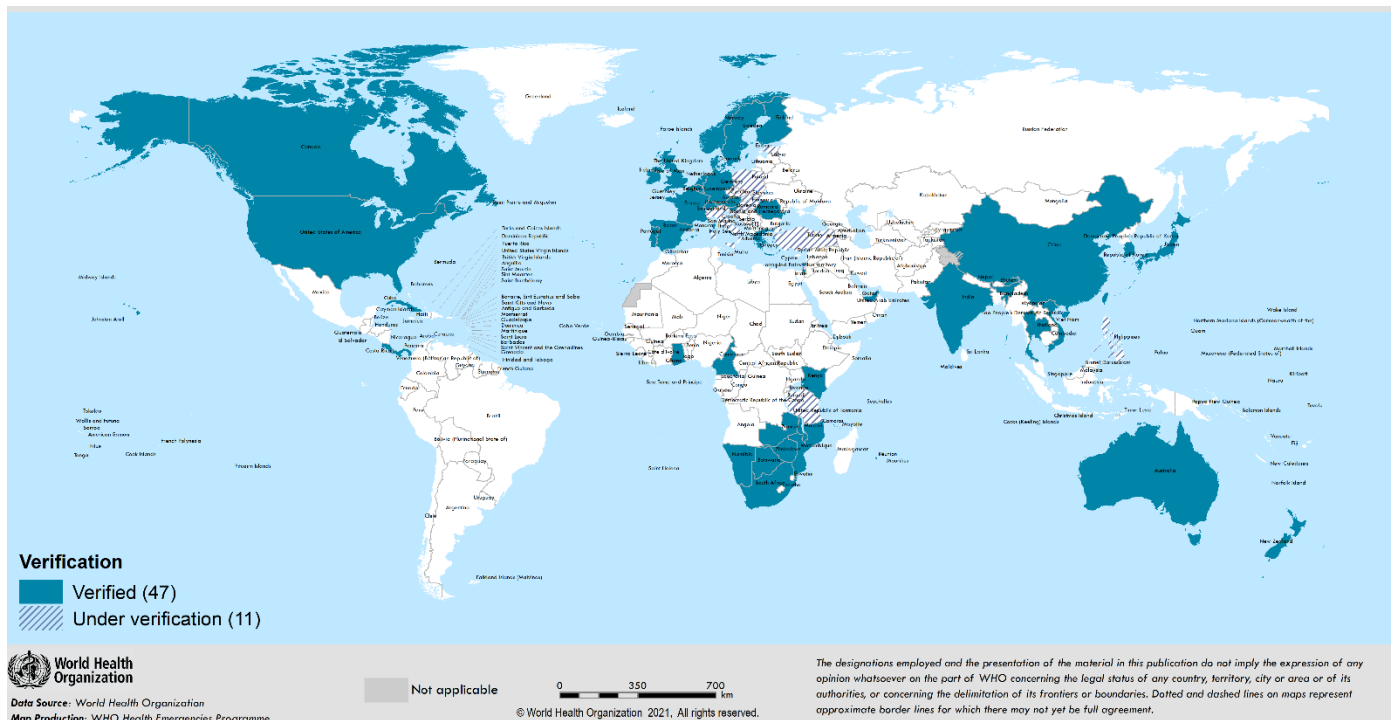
Greenland
Iceland
Faroe Islands
Russian Federation
Canada
United States of America
Saint Pierre and Miquelon
Bermuda
Bahamas
Mexico
Cuba
Cayman Islands
Belize
Honduras
Jamaica
Haiti
Guatemala
El Salvador
Nicaragua
Costa Rica
Panama
Venezuela (Bolivarian Republic of)
Guyana
Suriname
French Guiana
Colombia
Ecuador
Peru
Brazil
Bolivia (Plurinational State of)
Paraguay
Chile
Argentina
Uruguay
Falkland Islands (Malvinas)
Turks and Caicos Islands
Dominican Republic
Puerto Rico
United States Virgin Islands
British Virgin Islands
Anguilla
Saint Maarten
Saint Martin
Saint Barthélemy
Bonaire, Sint Eustatius and Saba
Saint Kitts and Nevis
Antigua and Barbuda
Montserrat
Guadeloupe
Dominica
Martinique
Saint Lucia
Barbados
Saint Vincent and the Grenadines
Grenada
Trinidad and Tobago
Curaçao
Aruba
Midway Island
Johnston Atoll
Tokelau
Wallis and Futuna
Samoa
American Samoa
Niue
Tonga
Cook Islands
French Polynesia
Pitcairn Islands
Mauritania
Mali
Niger
Chad
Sudan
Eritrea
Yemen
Oman
Algeria
Libya
Egypt
Morocco
Senegal
Gambia
Guinea-Bissau
Guinea
Sierra Leone
Liberia
Côte d'Ivoire
Ghana
Togo
Benin
Burkina Faso
Nigeria
Cameroon
Central African Republic
South Sudan
Ethiopia
Djibouti
Somalia
Kenya
Uganda
Rwanda
Burundi
United Republic of Tanzania
Congo
Gabon
Equatorial Guinea
Sao Tome and Principe
Democratic Republic of the Congo
Angola
Zambia
Malawi
Mozambique
Zimbabwe
Namibia
Botswana
South Africa
Eswatini
Lesotho
Madagascar
Comoros
Mayotte
Mauritius
Réunion
Seychelles
Cabo Verde
Saint Helena
Ireland
United Kingdom
Isle of Man
Netherlands
Belgium
Luxembourg
France
Spain
Portugal
Andorra
Monaco
Italy
Malta
Gibraltar
Guernsey
Jersey
Germany
Denmark
Norway
Sweden
Finland
Estonia
Latvia
Lithuania
Poland
Belarus
Ukraine
Republic of Moldova
Romania
Bulgaria
Greece
Cyprus
Turkey
Georgia
Armenia
Azerbaijan
Syrian Arab Republic
Lebanon
Israel
Jordan
Iraq
Kuwait
Saudi Arabia
Bahrain
Qatar
United Arab Emirates
Iran (Islamic Republic of)
Turkmenistan
Uzbekistan
Kazakhstan
Kyrgyzstan
Tajikistan
Afghanistan
Pakistan
India
Nepal
Bhutan
Bangladesh
Sri Lanka
Maldives
Mongolia
China
Democratic People's Republic of Korea
Republic of Korea
Japan
Myanmar
Lao People's Democratic Republic
Thailand
Viet Nam
Cambodia
Philippines
Malaysia
Singapore
Brunei Darussalam
Indonesia
Timor-Leste
Christmas Island
Cocos (Keeling) Islands
Papua New Guinea
Solomon Islands
Australia
New Zealand
New Caledonia
Vanuatu
Fiji
Norfolk Island
Palau
Guam
Northern Mariana Islands (Commonwealth of the)
Wake Island
Micronesia (Federated States of)
Marshall Islands
Nauru
Kiribati
Tuvalu

Verification
Verified (47)
Under verification (11)

World Health Organization
Data Source: World Health Organization
Map Production: WHO Health Emergencies Programme
Not applicable
0 350 700 km
© World Health Organization 2021, All rights reserved.

The designations employed and the presentation of the material in this publication do not imply the expression of any opinion whatsoever on the part of WHO concerning the legal status of any country, territory, city or area or of its authorities, or concerning the delimitation of its frontiers or boundaries. Dotted and dashed lines on maps represent approximate border lines for which there may not yet be full agreement.